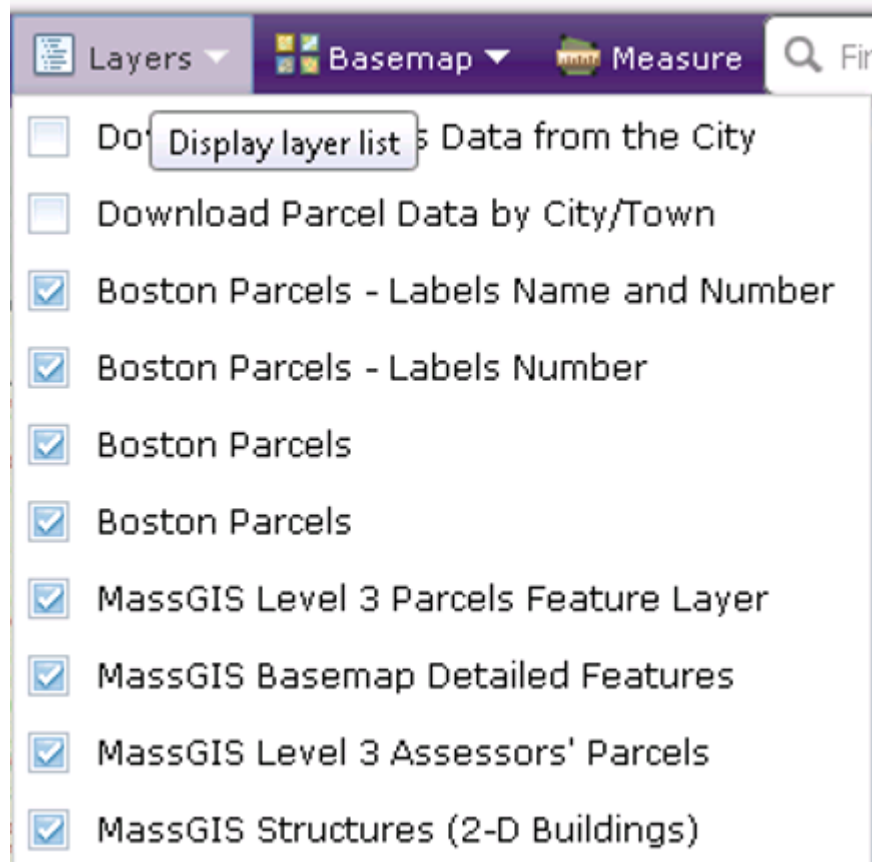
Layers Basemap Measure Fi

Do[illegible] Display layer list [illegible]s Data from the City

Download Parcel Data by City/Town

Boston Parcels - Labels Name and Number

Boston Parcels - Labels Number

Boston Parcels

Boston Parcels

MassGIS Level 3 Parcels Feature Layer

MassGIS Basemap Detailed Features

MassGIS Level 3 Assessors' Parcels

MassGIS Structures (2-D Buildings)